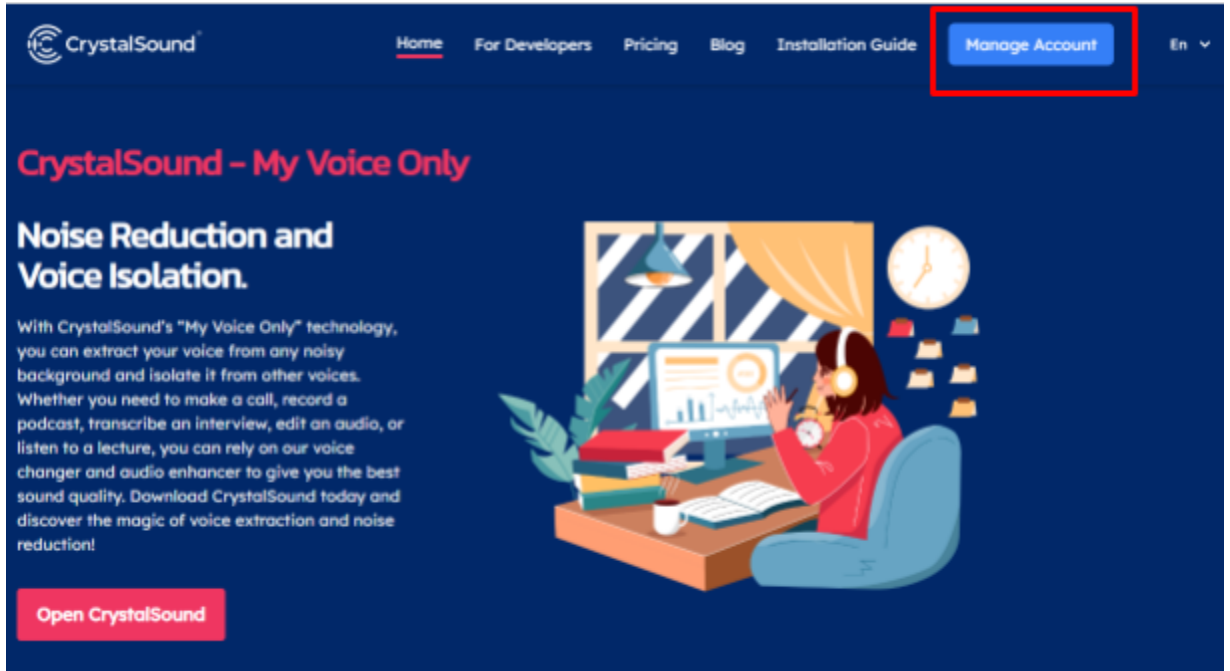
CrystalSound

Home For Developers Pricing Blog Installation Guide Manage Account En

CrystalSound – My Voice Only

Noise Reduction and Voice Isolation.

With CrystalSound's "My Voice Only" technology, you can extract your voice from any noisy background and isolate it from other voices. Whether you need to make a call, record a podcast, transcribe an interview, edit an audio, or listen to a lecture, you can rely on our voice changer and audio enhancer to give you the best sound quality. Download CrystalSound today and discover the magic of voice extraction and noise reduction!

Open CrystalSound